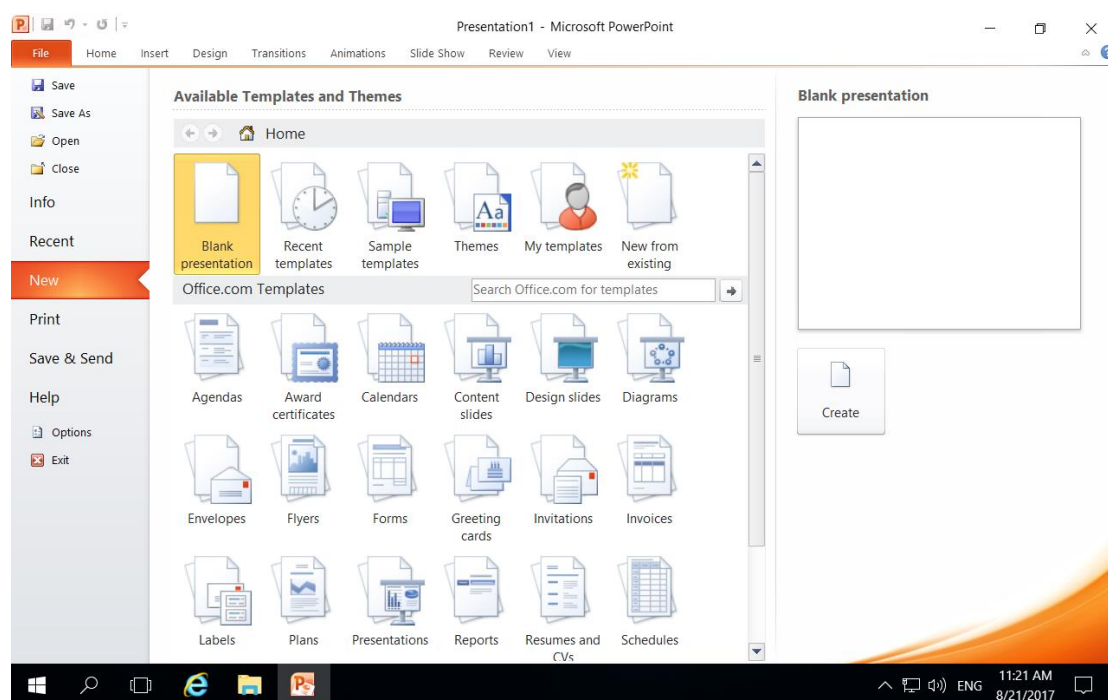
Presentation1 - Microsoft PowerPoint

File Home Insert Design Transitions Animations Slide Show Review View

Save
Save As
Open
Close
Info
Recent
New
Print
Save & Send
Help
Options
Exit

Available Templates and Themes

Home

Blank presentation
Recent templates
Sample templates
Themes
My templates
New from existing

Office.com Templates

Search Office.com for templates

Agendas
Award certificates
Calendars
Content slides
Design slides
Diagrams
Envelopes
Flyers
Forms
Greeting cards
Invitations
Invoices
Labels
Plans
Presentations
Reports
Resumes and CVs
Schedules

Blank presentation

Create

ENG 11:21 AM 8/21/2017